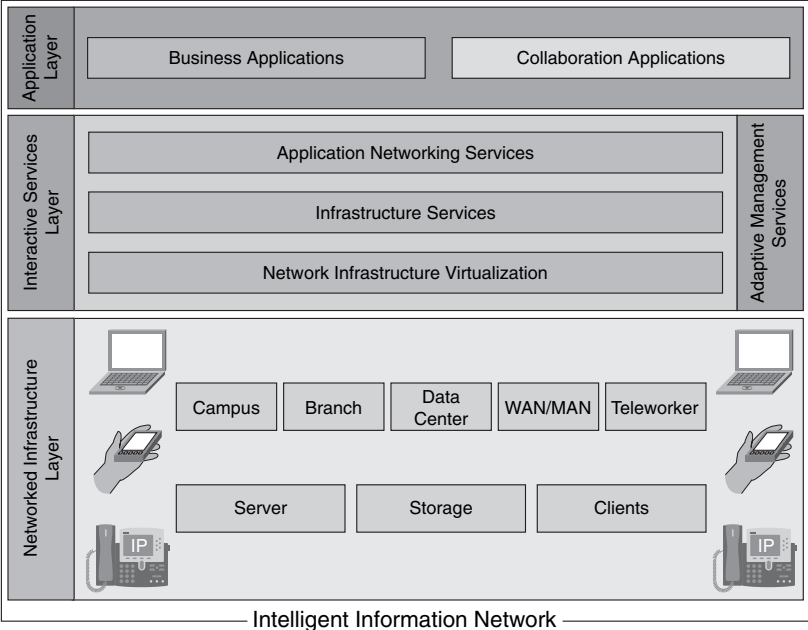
Application Layer

Business Applications

Collaboration Applications

Interactive Services Layer

Application Networking Services

Infrastructure Services

Network Infrastructure Virtualization

Adaptive Management Services

Networked Infrastructure Layer

Campus

Branch

Data Center

WAN/MAN

Teleworker

Server

Storage

Clients

IP

IP

Intelligent Information Network